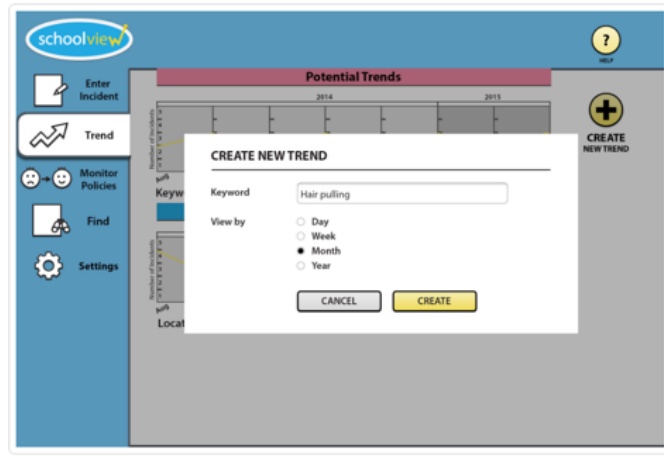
schoolview

?
HELP

Enter Incident

Trend

Monitor Policies

Find

Settings

Potential Trends

2014

2015

Number of Incidents

Keyw

Number of Incidents

Locat

CREATE NEW TREND

CREATE NEW TREND

Keyword

Hair pulling

View by

Day

Week

Month

Year

CANCEL

CREATE